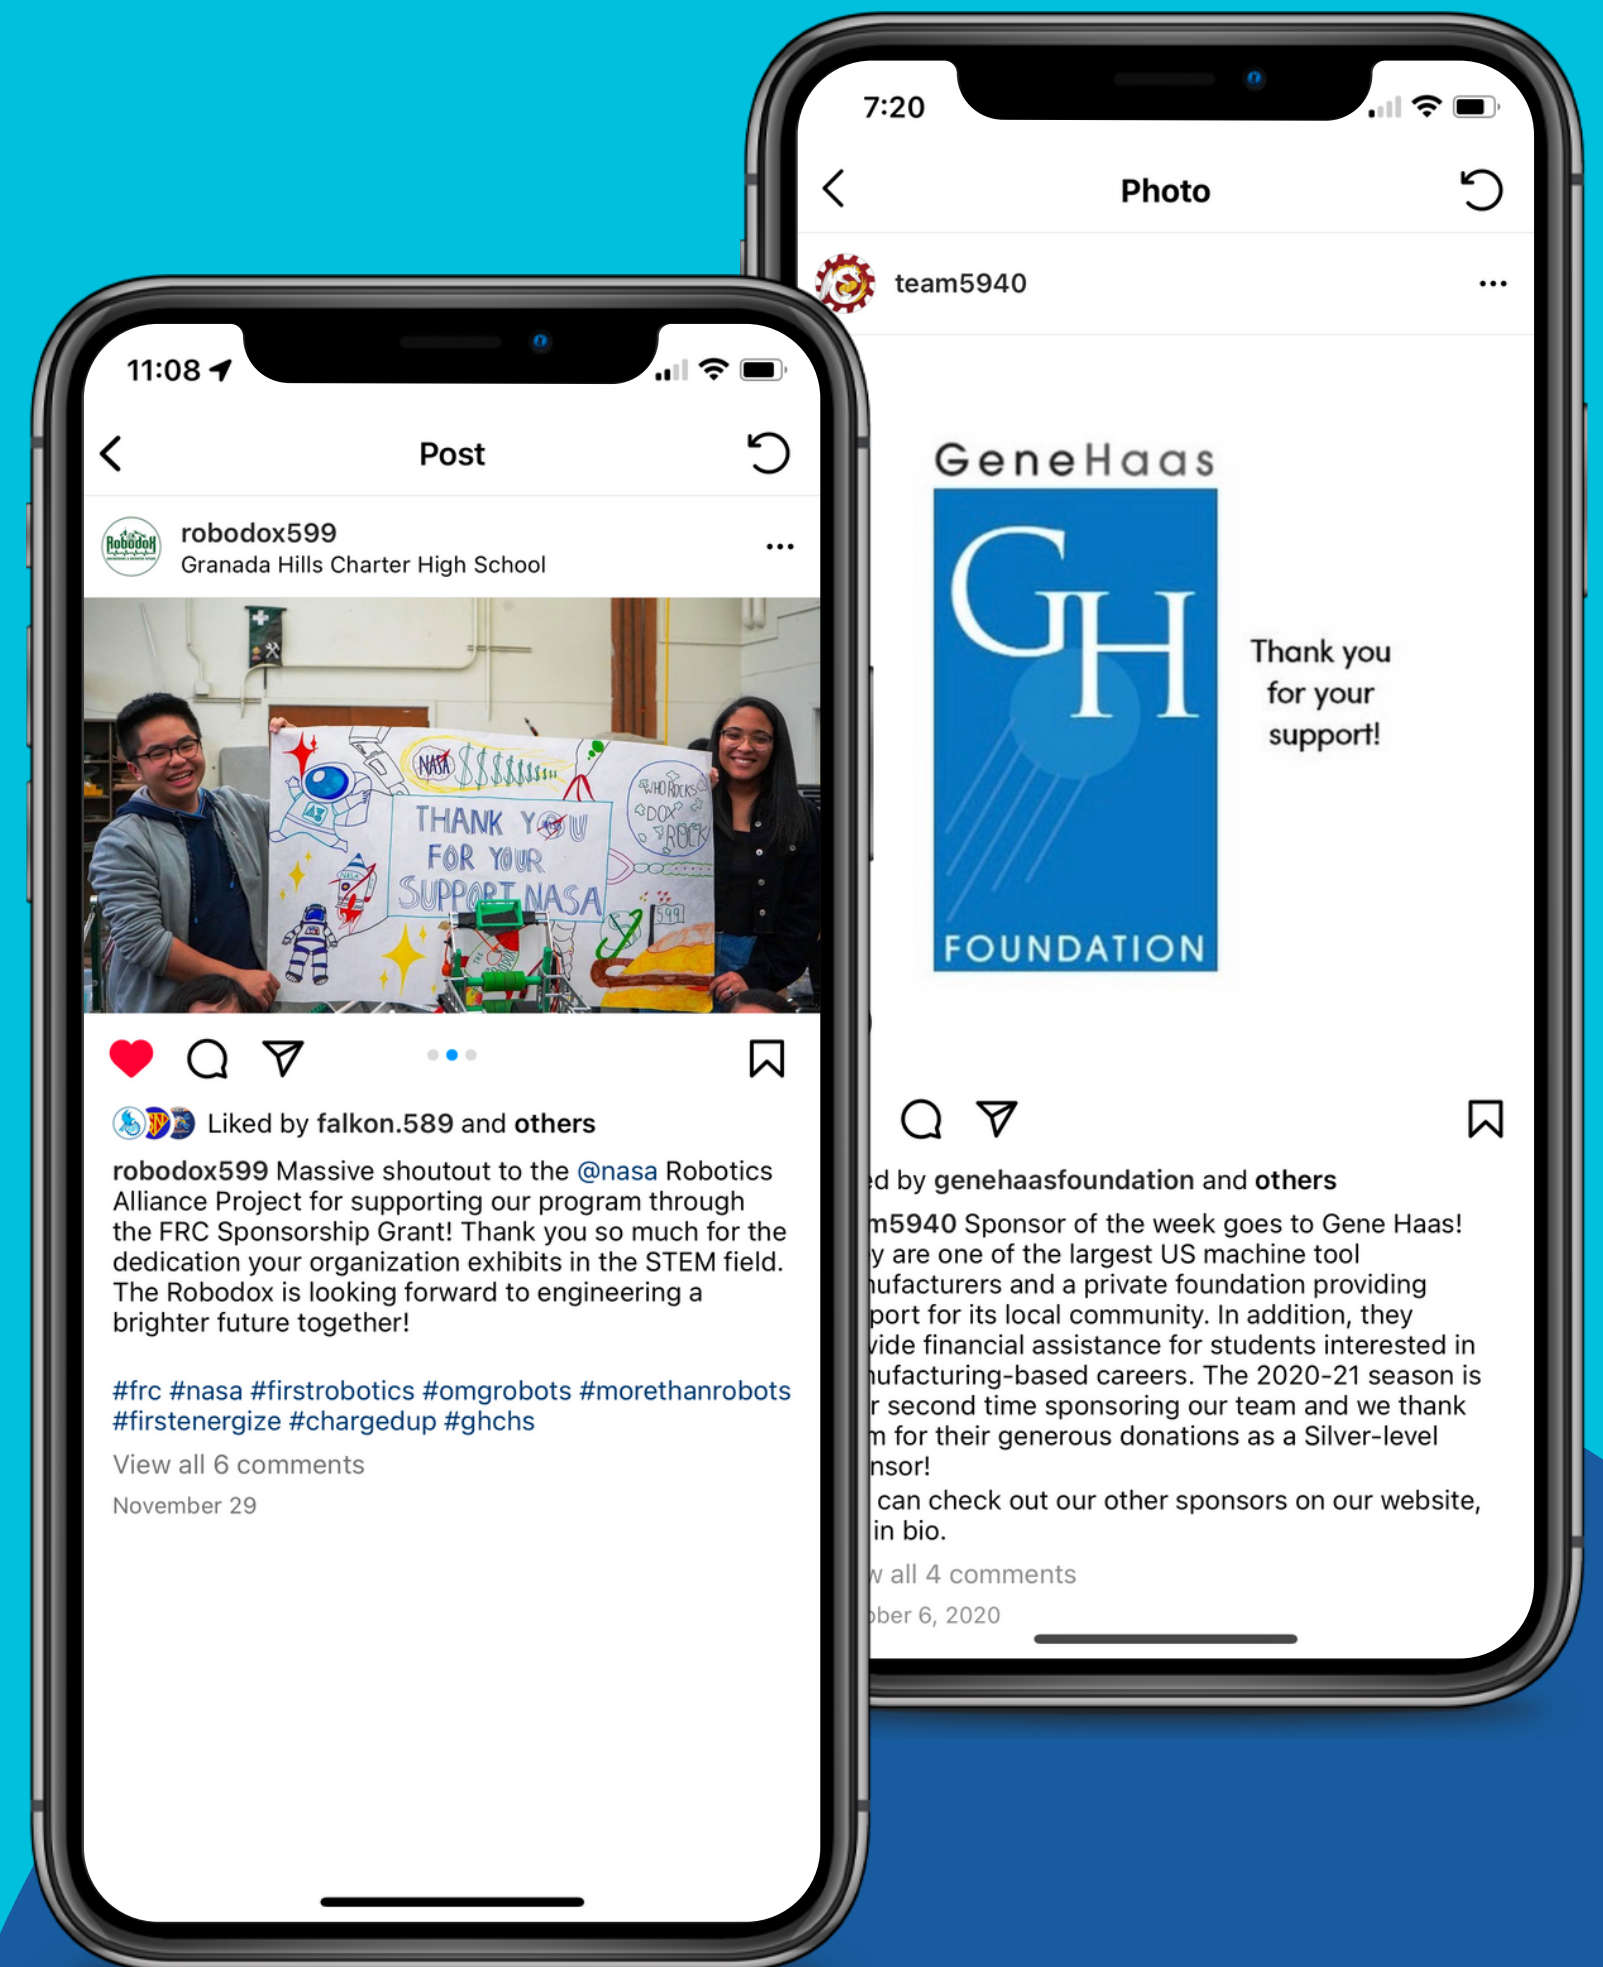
11:08

Post

robodox599
Granada Hills Charter High School

NASA $$$$$$
THANK YOU FOR YOUR SUPPORT NASA
WHO ROCKS DOX ROCK
599

Liked by falkon.589 and others

robodox599 Massive shoutout to the @nasa Robotics Alliance Project for supporting our program through the FRC Sponsorship Grant! Thank you so much for the dedication your organization exhibits in the STEM field. The Robodox is looking forward to engineering a brighter future together!

#frc #nasa #firstrobotics #omgrobots #morethanrobots #firstenergize #chargedup #ghchs

View all 6 comments

November 29

7:20

Photo

team5940

GeneHaas
GH
FOUNDATION

Thank you for your support!

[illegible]d by genehaasfoundation and others

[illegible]m5940 Sponsor of the week goes to Gene Haas! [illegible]y are one of the largest US machine tool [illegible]ufacturers and a private foundation providing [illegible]port for its local community. In addition, they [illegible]vide financial assistance for students interested in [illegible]ufacturing-based careers. The 2020-21 season is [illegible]r second time sponsoring our team and we thank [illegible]m for their generous donations as a Silver-level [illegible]nsor!
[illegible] can check out our other sponsors on our website, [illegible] in bio.

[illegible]v all 4 comments

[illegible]ber 6, 2020